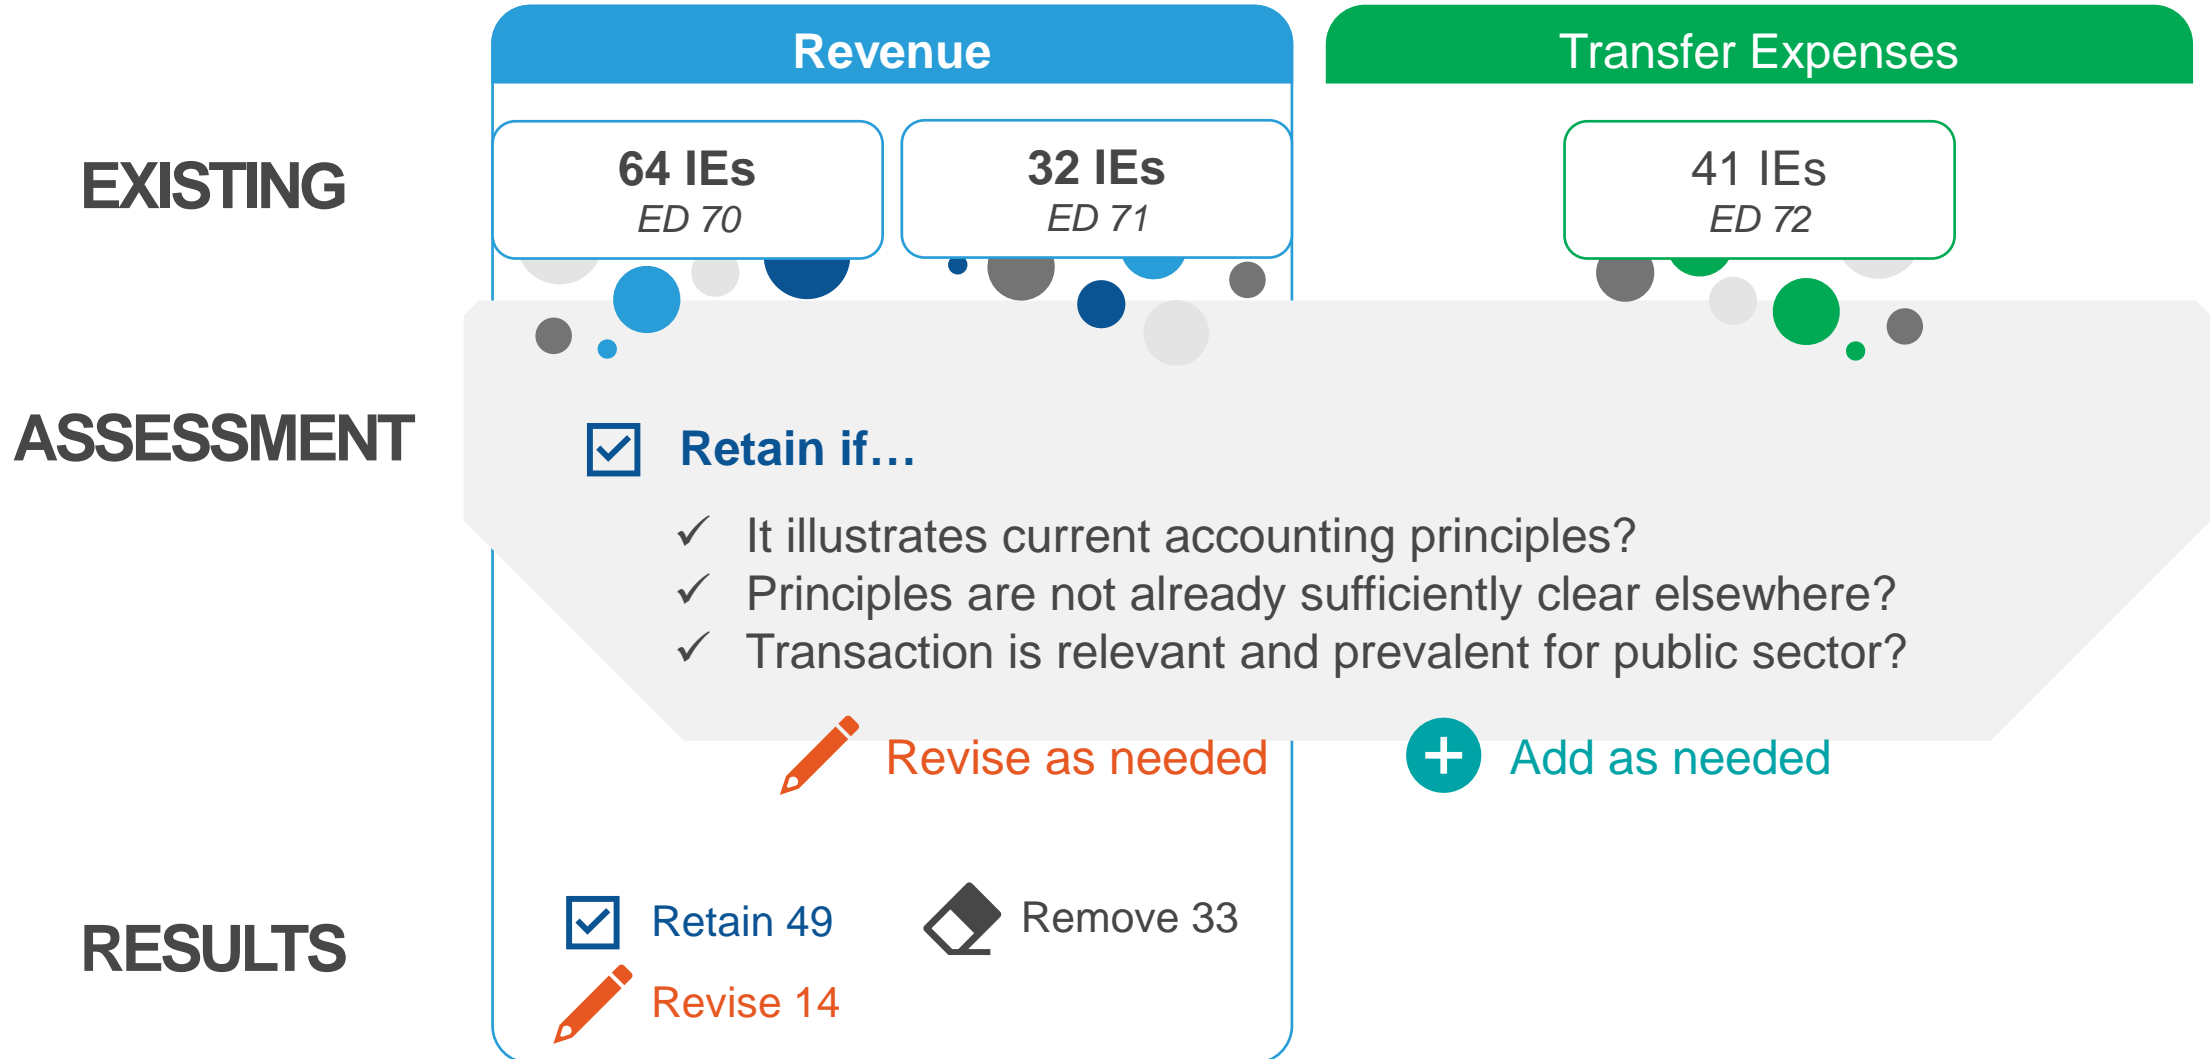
Revenue

Transfer Expenses

EXISTING

64 IEs
ED 70

32 IEs
ED 71

41 IEs
ED 72

ASSESSMENT

Retain if…

✓ It illustrates current accounting principles?
✓ Principles are not already sufficiently clear elsewhere?
✓ Transaction is relevant and prevalent for public sector?

Revise as needed

Add as needed

RESULTS

Retain 49

Remove 33

Revise 14